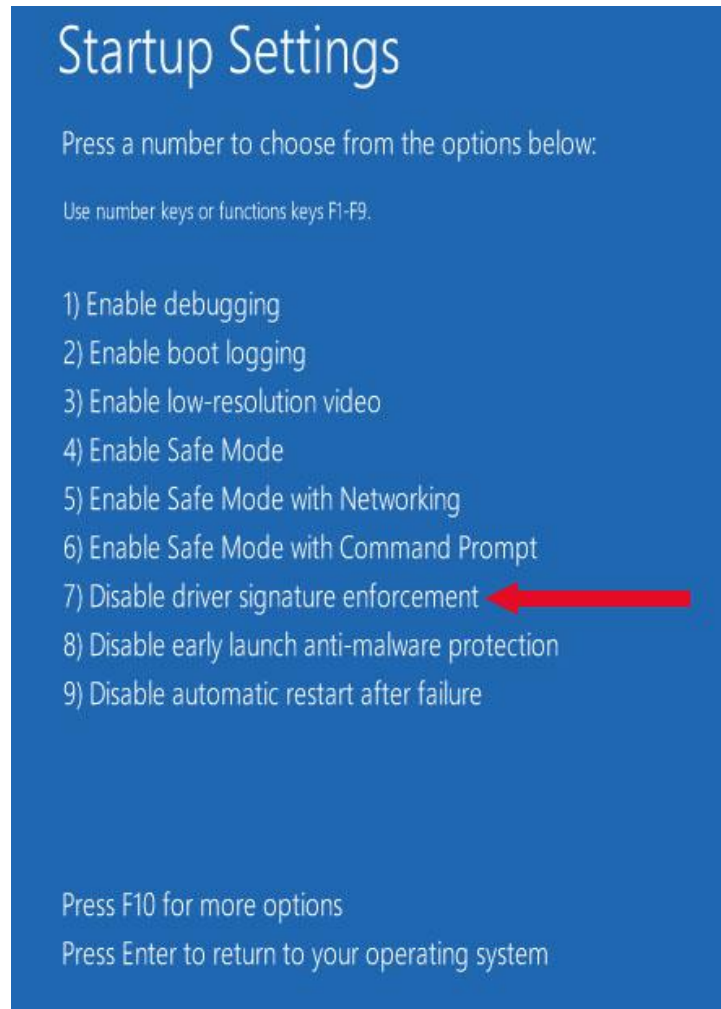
Startup Settings

Press a number to choose from the options below:

Use number keys or functions keys F1-F9.

1) Enable debugging
2) Enable boot logging
3) Enable low-resolution video
4) Enable Safe Mode
5) Enable Safe Mode with Networking
6) Enable Safe Mode with Command Prompt
7) Disable driver signature enforcement
8) Disable early launch anti-malware protection
9) Disable automatic restart after failure

Press F10 for more options
Press Enter to return to your operating system